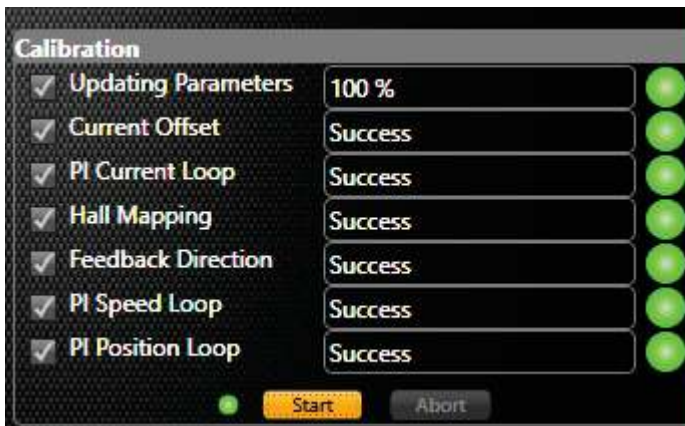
Calibration

| | |
|---|---|
| Updating Parameters | 100 % |
| Current Offset | Success |
| PI Current Loop | Success |
| Hall Mapping | Success |
| Feedback Direction | Success |
| PI Speed Loop | Success |
| PI Position Loop | Success |

Start Abort